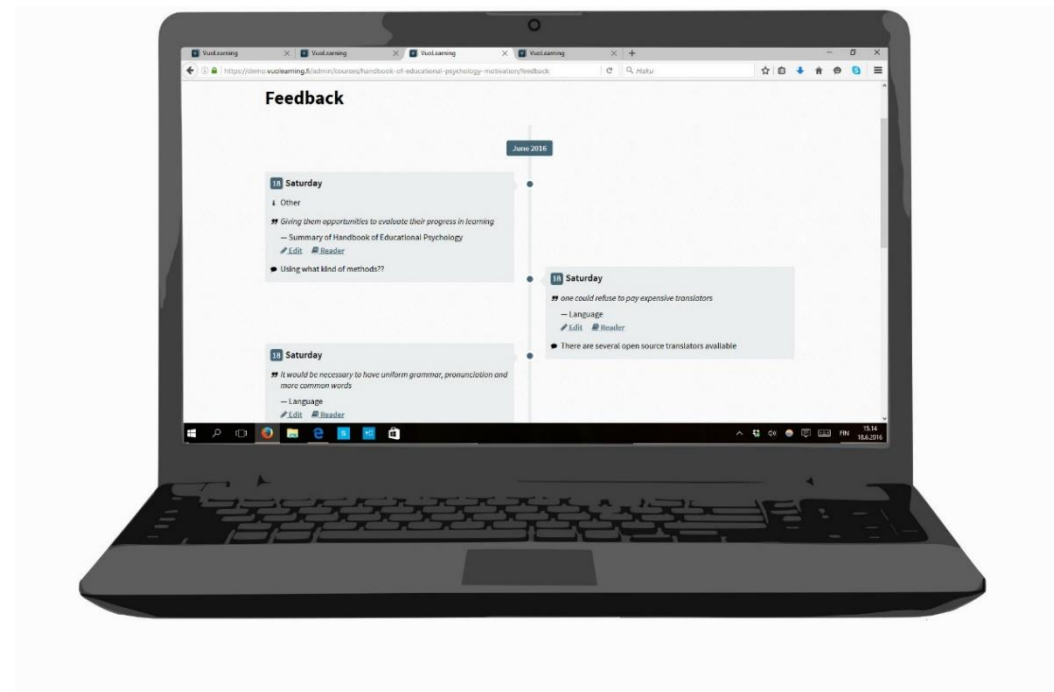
VuoLearning × VuoLearning × VuoLearning × VuoLearning × +

https://demo.vuolearning.fi/admin/courses/handbook-of-educational-psychology-motivation/feedback

Haku

Feedback

June 2016

18 Saturday

Other

Giving them opportunities to evaluate their progress in learning

— Summary of Handbook of Educational Psychology

Edit Reader

Using what kind of methods??

18 Saturday

one could refuse to pay expensive translators

— Language

Edit Reader

There are several open source translators avaliable

18 Saturday

it would be necessary to have uniform grammar, pronunciation and more common words

— Language

Edit Reader

FIN 15.14 18.6.2016